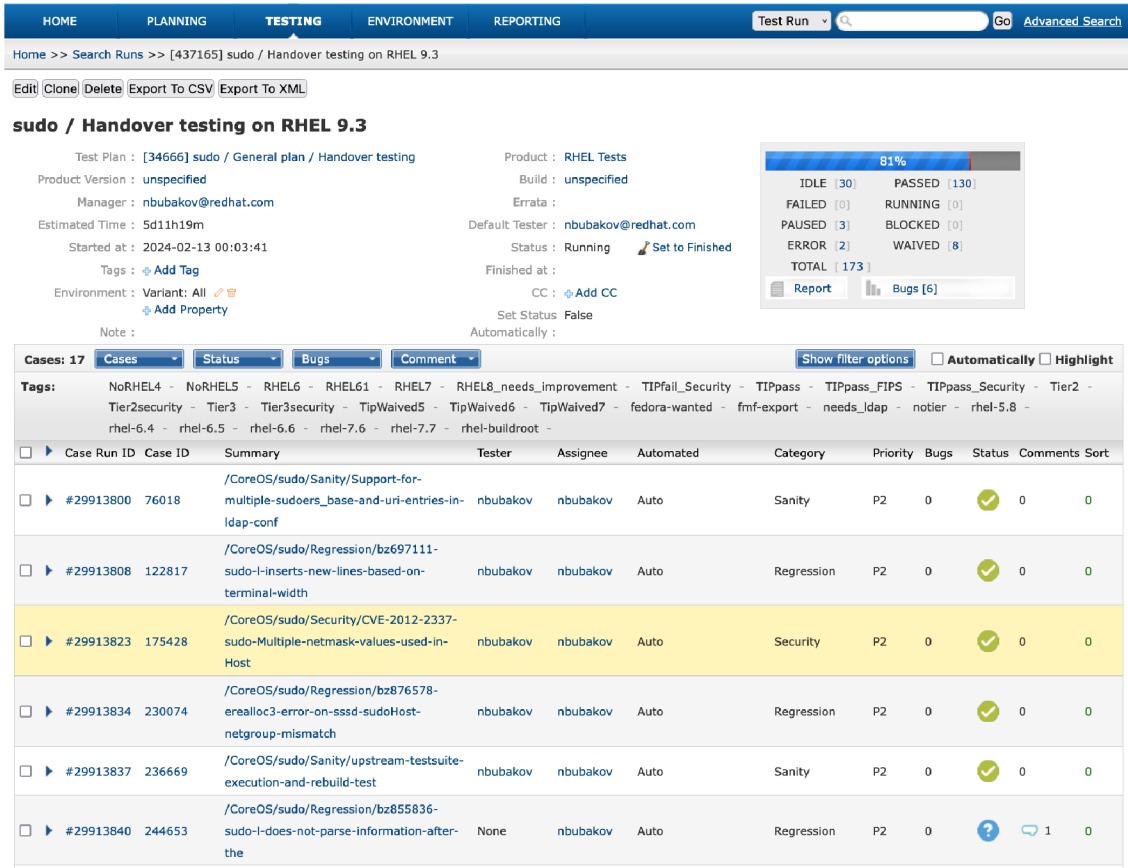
HOME PLANNING TESTING ENVIRONMENT REPORTING Test Run Go Advanced Search

Home >> Search Runs >> [437165] sudo / Handover testing on RHEL 9.3

Edit Clone Delete Export To CSV Export To XML

sudo / Handover testing on RHEL 9.3

Test Plan : [34666] sudo / General plan / Handover testing
Product Version : unspecified
Manager : nbubakov@redhat.com
Estimated Time : 5d11h19m
Started at : 2024-02-13 00:03:41
Tags : Add Tag
Environment : Variant: All
Add Property
Note :

Product : RHEL Tests
Build : unspecified
Errata :
Default Tester : nbubakov@redhat.com
Status : Running Set to Finished
Finished at :
CC : Add CC
Set Status Automatically : False

81%

| IDLE [30] | PASSED [130] |
|---|---|
| FAILED [0] | RUNNING [0] |
| PAUSED [3] | BLOCKED [0] |
| ERROR [2] | WAIVED [8] |
| TOTAL [173] | |

Report Bugs [6]

Cases: 17 Cases Status Bugs Comment Show filter options Automatically Highlight

Tags: NoRHEL4 - NoRHEL5 - RHEL6 - RHEL61 - RHEL7 - RHEL8_needs_improvement - TIPfail_Security - TIPpass - TIPpass_FIPS - TIPpass_Security - Tier2 - Tier2security - Tier3 - Tier3security - TipWaived5 - TipWaived6 - TipWaived7 - fedora-wanted - fmf-export - needs_ldap - notier - rhel-5.8 - rhel-6.4 - rhel-6.5 - rhel-6.6 - rhel-7.6 - rhel-7.7 - rhel-buildroot -

| Case Run ID | Case ID | Summary | Tester | Assignee | Automated | Category | Priority | Bugs | Status | Comments | Sort |
|---|---|---|---|---|---|---|---|---|---|---|---|
| #29913800 | 76018 | /CoreOS/sudo/Sanity/Support-for-multiple-sudoers_base-and-uri-entries-in-ldap-conf | nbubakov | nbubakov | Auto | Sanity | P2 | 0 | | 0 | 0 |
| #29913808 | 122817 | /CoreOS/sudo/Regression/bz697111-sudo-l-inserts-new-lines-based-on-terminal-width | nbubakov | nbubakov | Auto | Regression | P2 | 0 | | 0 | 0 |
| #29913823 | 175428 | /CoreOS/sudo/Security/CVE-2012-2337-sudo-Multiple-netmask-values-used-in-Host | nbubakov | nbubakov | Auto | Security | P2 | 0 | | 0 | 0 |
| #29913834 | 230074 | /CoreOS/sudo/Regression/bz876578-erealloc3-error-on-sssd-sudoHost-netgroup-mismatch | nbubakov | nbubakov | Auto | Regression | P2 | 0 | | 0 | 0 |
| #29913837 | 236669 | /CoreOS/sudo/Sanity/upstream-testsuite-execution-and-rebuild-test | nbubakov | nbubakov | Auto | Sanity | P2 | 0 | | 0 | 0 |
| #29913840 | 244653 | /CoreOS/sudo/Regression/bz855836-sudo-l-does-not-parse-information-after-the | None | nbubakov | Auto | Regression | P2 | 0 | | 1 | 0 |